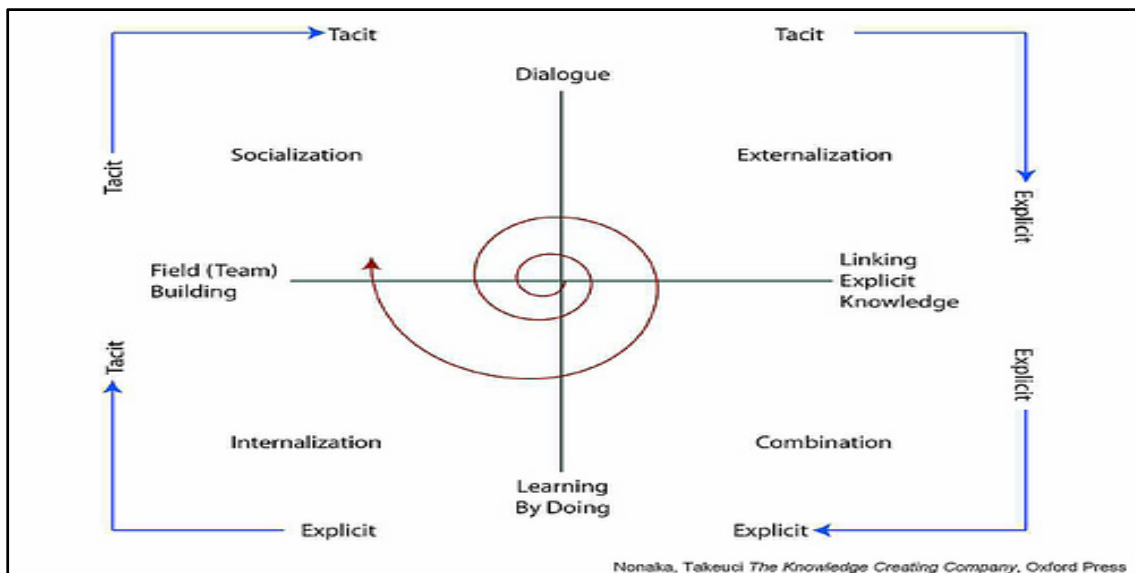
Tacit

Tacit

Tacit

Dialogue

Socialization

Externalization

Explicit

Field (Team) Building

Linking Explicit Knowledge

Tacit

Explicit

Internalization

Combination

Learning By Doing

Explicit

Explicit

Nonaka, Takeuci The Knowledge Creating Company, Oxford Press